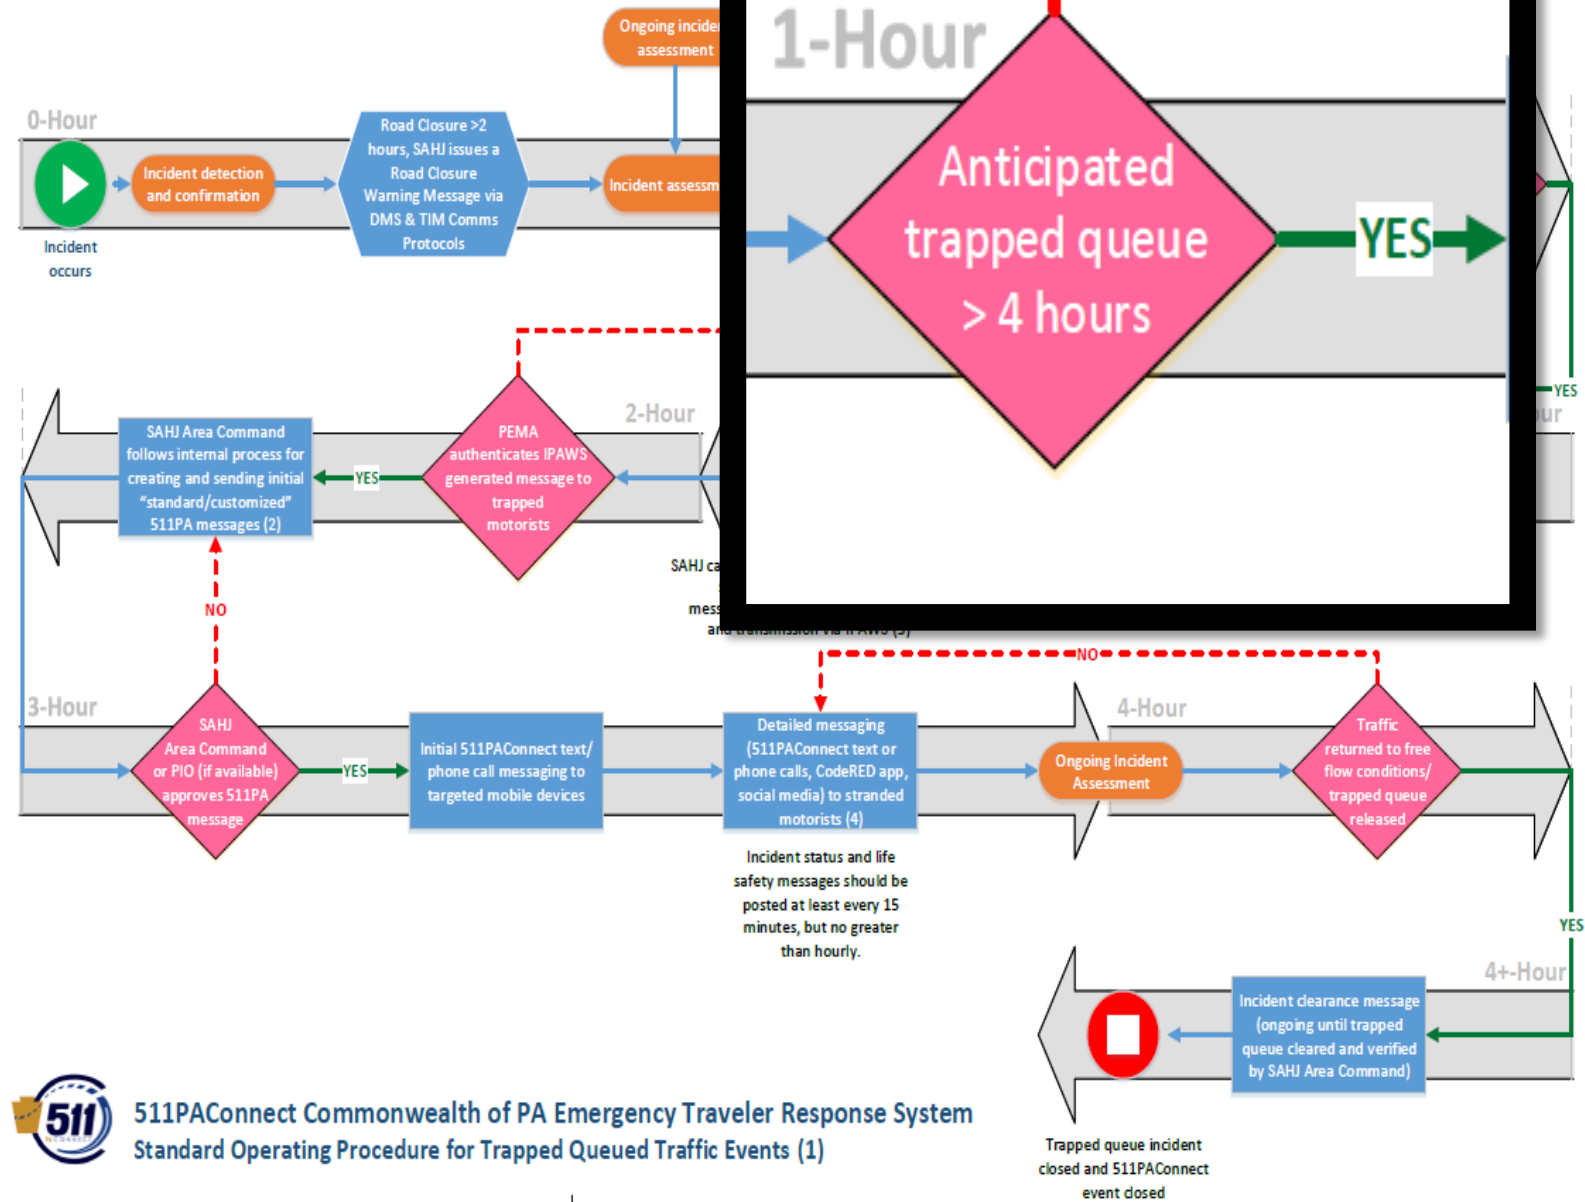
Ongoing incide
assessment

0-Hour

Incident occurs

Incident detection and confirmation

Road Closure >2 hours, SAHJ issues a Road Closure Warning Message via DMS & TIM Comms Protocols

Incident assessm

1-Hour

Anticipated trapped queue > 4 hours

YES

YES

ur

2-Hour

SAHJ Area Command follows internal process for creating and sending initial "standard/customized" 511PA messages (2)

YES

PEMA authenticates IPAWS generated message to trapped motorists

SAHJ ca
mess
and transmission via IPAWS (3)

NO

NO

3-Hour

SAHJ Area Command or PIO (if available) approves 511PA message

YES

Initial 511PAConnect text/ phone call messaging to targeted mobile devices

Detailed messaging (511PAConnect text or phone calls, CodeRED app, social media) to stranded motorists (4)

Incident status and life safety messages should be posted at least every 15 minutes, but no greater than hourly.

4-Hour

Ongoing Incident Assessment

Traffic returned to free flow conditions/ trapped queue released

YES

4+-Hour

Incident clearance message (ongoing until trapped queue cleared and verified by SAHJ Area Command)

Trapped queue incident closed and 511PAConnect event closed

511

511PAConnect Commonwealth of PA Emergency Traveler Response System
Standard Operating Procedure for Trapped Queued Traffic Events (1)